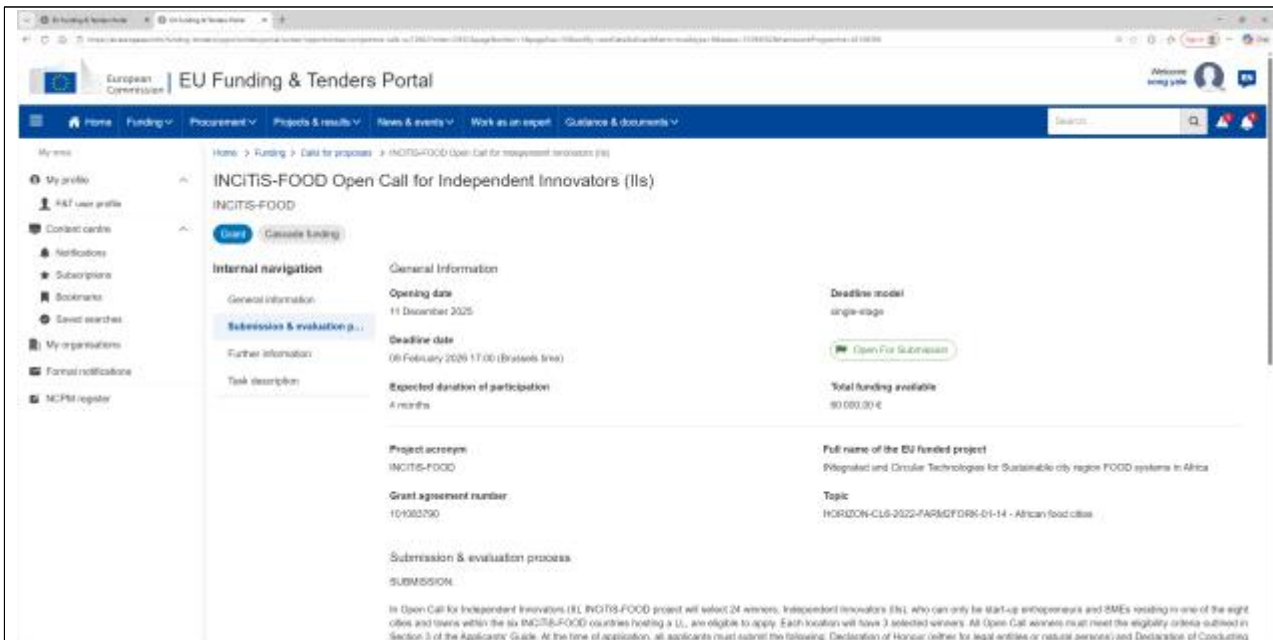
European Commission | EU Funding & Tenders Portal

Welcome

Home Funding Procurement Projects & results News & events Work as an expert Guidance & documents

Search

My area

My profile

F&T user profile

Content centre

Notifications

Subscriptions

Bookmarks

Saved searches

My organisations

Formal notifications

NCPM register

Home > Funding > Calls for proposals > INCITIS-FOOD Open Call for Independent Innovators (IIs)

INCiTiS-FOOD Open Call for Independent Innovators (IIs)

INCITIS-FOOD

Grant Cascade funding

Internal navigation

General information

Submission & evaluation p...

Further information

Task description

General Information

Opening date
11 December 2025

Deadline model
single-stage

Deadline date
06 February 2026 17:00 (Brussels time)

Open For Submission

Expected duration of participation
4 months

Total funding available
60 000,00 €

Project acronym
INCITIS-FOOD

Full name of the EU funded project
INtegrated and Circular Technologies for Sustainable city region FOOD systems in Africa

Grant agreement number
101083790

Topic
HORIZON-CL6-2022-FARM2FORK-01-14 - African food cities

Submission & evaluation process

SUBMISSION

In Open Call for Independent Innovators (II), INCITIS-FOOD project will select 24 winners. Independent Innovators (IIs), who can only be start-up entrepreneurs and SMEs residing in one of the eight cities and towns within the six INCITIS-FOOD countries hosting a LL, are eligible to apply. Each location will have 3 selected winners. All Open Call winners must meet the eligibility criteria outlined in Section 3 of the Applicants' Guide. At the time of application, all applicants must submit the following: Declaration of Honour (either for legal entities or natural persons) and Declaration of Conducting